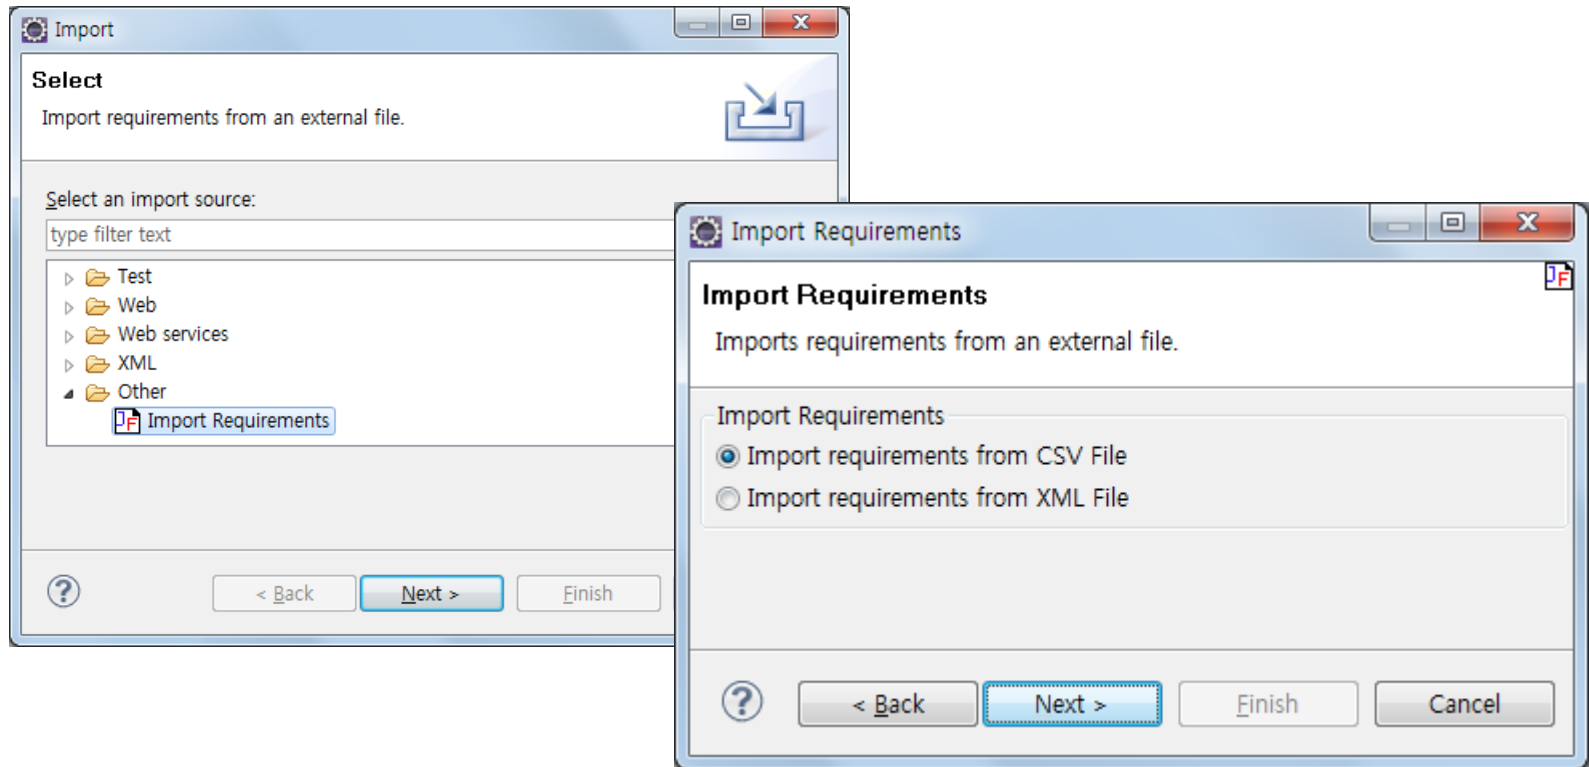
Import

Select

Import requirements from an external file.

Select an import source:

type filter text

Test
Web
Web services
XML
Other
Import Requirements

< Back Next > Finish

Import Requirements

Import Requirements

Imports requirements from an external file.

Import Requirements

Import requirements from CSV File

Import requirements from XML File

< Back Next > Finish Cancel